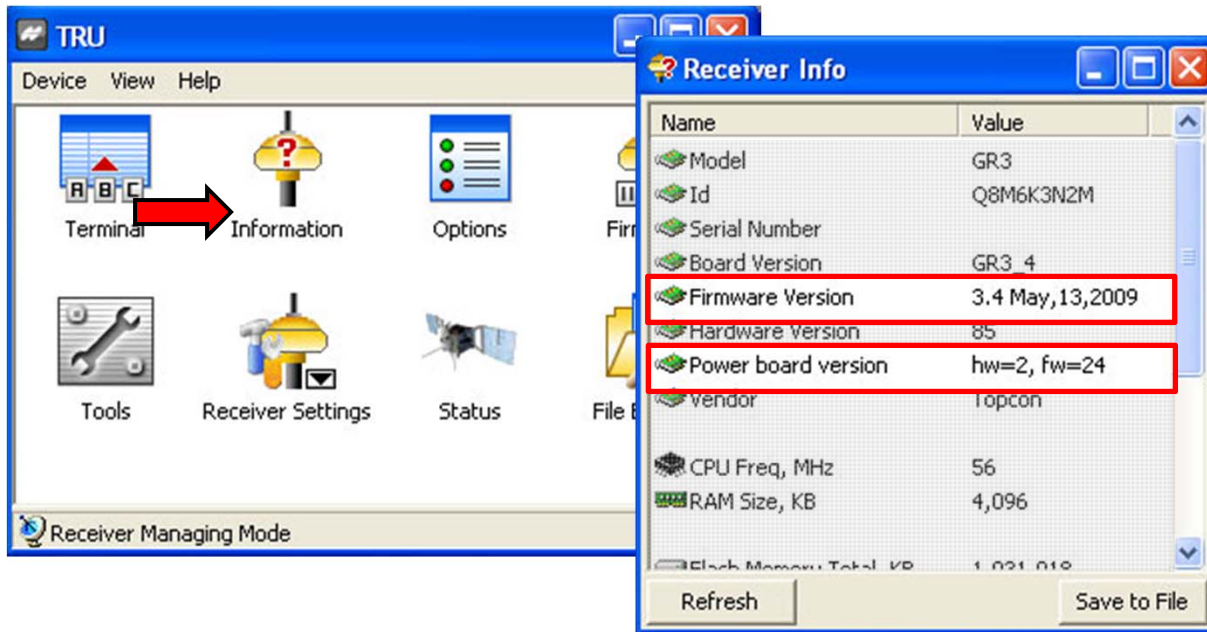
TRU

Device View Help

A B C

Terminal

Information

Options

Firm

Tools

Receiver Settings

Status

File E

Receiver Managing Mode

Receiver Info

| Name | Value |
|---|---|
| Model | GR3 |
| Id | Q8M6K3N2M |
| Serial Number | |
| Board Version | GR3_4 |
| Firmware Version | 3.4 May,13,2009 |
| Hardware Version | 85 |
| Power board version | hw=2, fw=24 |
| Vendor | Topcon |
| CPU Freq, MHz | 56 |
| RAM Size, KB | 4,096 |
| Flash Memory Total, KB | 1,031,918 |

Refresh

Save to File